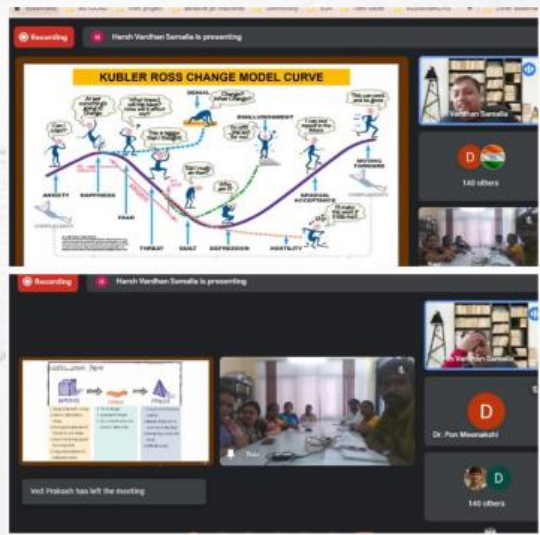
Recording

Harsh Vardhan Samalia is presenting

KUBLER ROSS CHANGE MODEL CURVE

DENIAL

DISILLUSIONMENT

ANXIETY

HAPPINESS

FEAR

THREAT

GUILT

DEPRESSION

HOSTILITY

GRADUAL ACCEPTANCE

MOVING FORWARD

COMPLACENCY

Vardhan Samalia

D

140 others

Recording

Harsh Vardhan Samalia is presenting

Vardhan Samalia

D

Dr. Pon Meenakshi

You

D

140 others

Ved Prakash has left the meeting